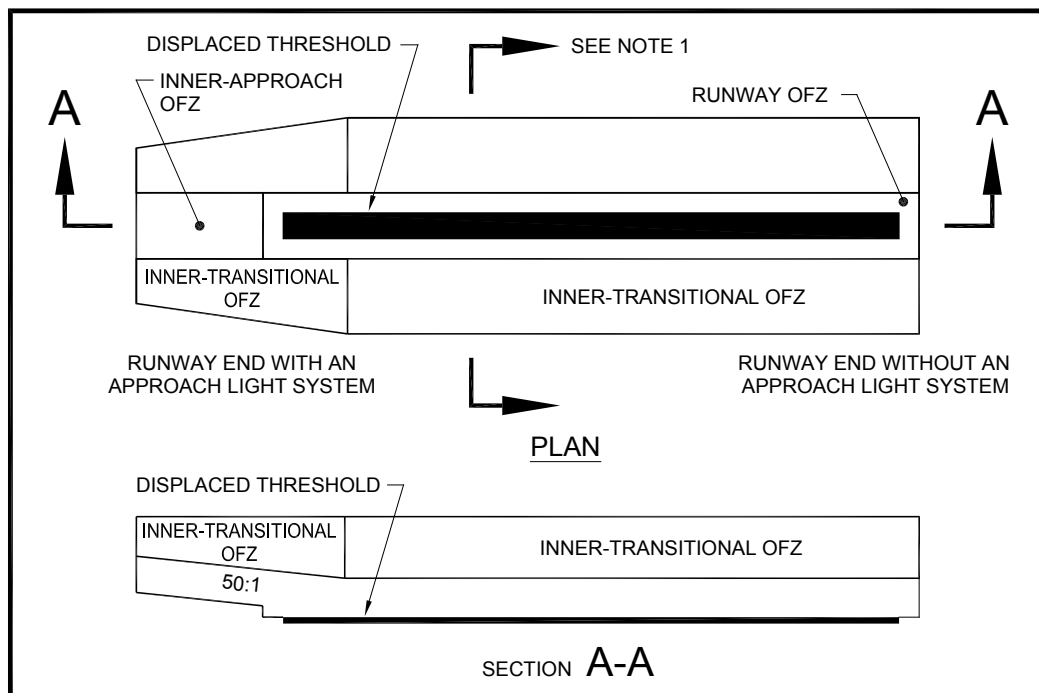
DISPLACED THRESHOLD

SEE NOTE 1

INNER-APPROACH OFZ

RUNWAY OFZ

A

A

INNER-TRANSITIONAL OFZ

INNER-TRANSITIONAL OFZ

RUNWAY END WITH AN APPROACH LIGHT SYSTEM

RUNWAY END WITHOUT AN APPROACH LIGHT SYSTEM

PLAN

DISPLACED THRESHOLD

INNER-TRANSITIONAL OFZ

INNER-TRANSITIONAL OFZ

50:1

SECTION A-A